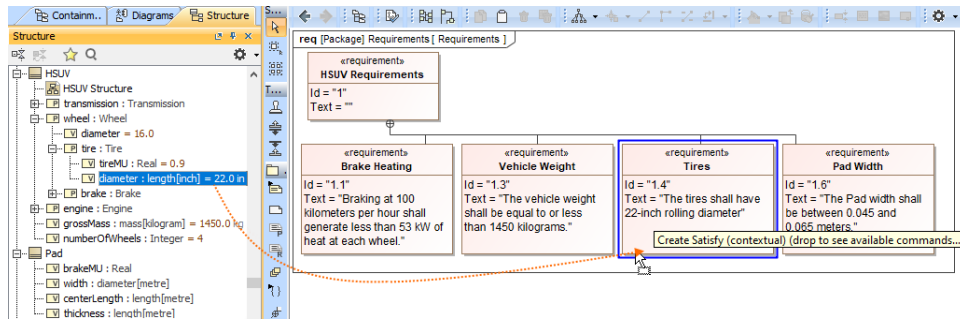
Containm... Diagrams Structure

Structure

HSUV
HSUV Structure
transmission : Transmission
wheel : Wheel
diameter = 16.0
tire : Tire
tireMU : Real = 0.9
diameter : length[inch] = 22.0 in
brake : Brake
engine : Engine
grossMass : mass[kilogram] = 1450.0 kg
numberOfWheels : Integer = 4
Pad
brakeMU : Real
width : diameter[metre]
centerLength : length[metre]
thickness : length[metre]

T...

req [Package] Requirements [ Requirements ]

«requirement»
HSUV Requirements
Id = "1"
Text = ""

«requirement»
Brake Heating
Id = "1.1"
Text = "Braking at 100 kilometers per hour shall generate less than 53 kW of heat at each wheel."

«requirement»
Vehicle Weight
Id = "1.3"
Text = "The vehicle weight shall be equal to or less than 1450 kilograms."

«requirement»
Tires
Id = "1.4"
Text = "The tires shall have 22-inch rolling diameter"

«requirement»
Pad Width
Id = "1.6"
Text = "The Pad width shall be between 0.045 and 0.065 meters."

Create Satisfy (contextual) (drop to see available commands...